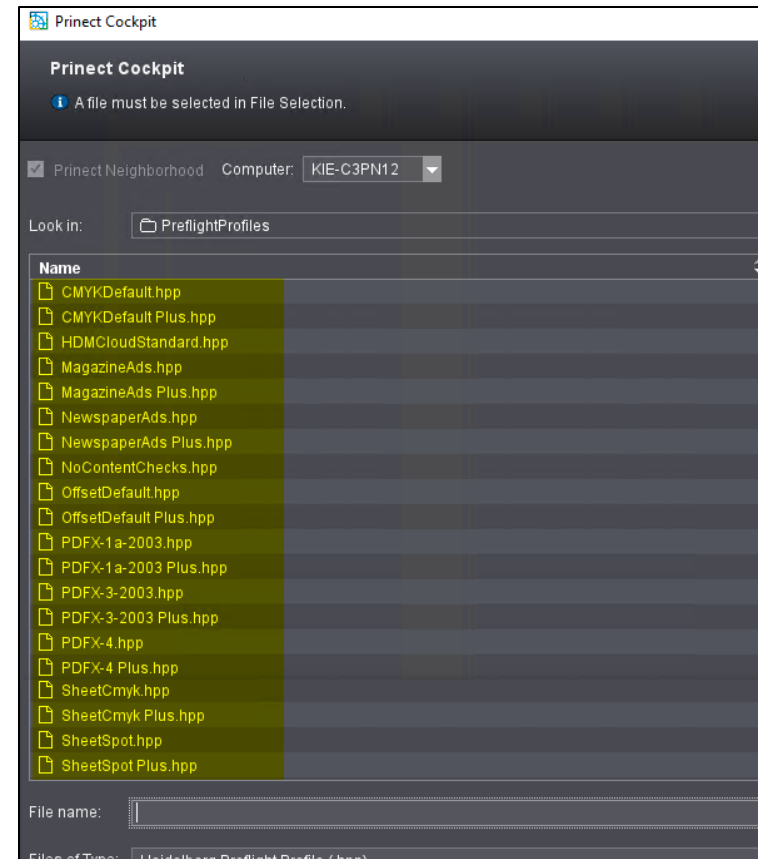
Prinect Cockpit

Prinect Cockpit

A file must be selected in File Selection.

Prinect Neighborhood Computer: KIE-C3PN12

Look in: PreflightProfiles

Name

CMYKDefault.hpp
CMYKDefault Plus.hpp
HDMCloudStandard.hpp
MagazineAds.hpp
MagazineAds Plus.hpp
NewspaperAds.hpp
NewspaperAds Plus.hpp
NoContentChecks.hpp
OffsetDefault.hpp
OffsetDefault Plus.hpp
PDFX-1a-2003.hpp
PDFX-1a-2003 Plus.hpp
PDFX-3-2003.hpp
PDFX-3-2003 Plus.hpp
PDFX-4.hpp
PDFX-4 Plus.hpp
SheetCmyk.hpp
SheetCmyk Plus.hpp
SheetSpot.hpp
SheetSpot Plus.hpp

File name:

Files of Type: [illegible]